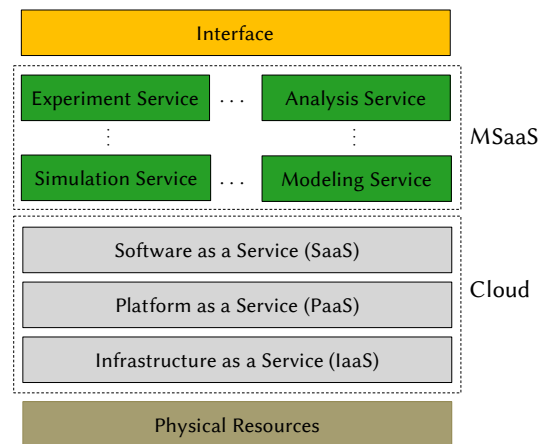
Interface

Experiment Service ... Analysis Service

⋮ ⋮

Simulation Service ... Modeling Service

MSaaS

Software as a Service (SaaS)

Platform as a Service (PaaS)

Infrastructure as a Service (IaaS)

Cloud

Physical Resources